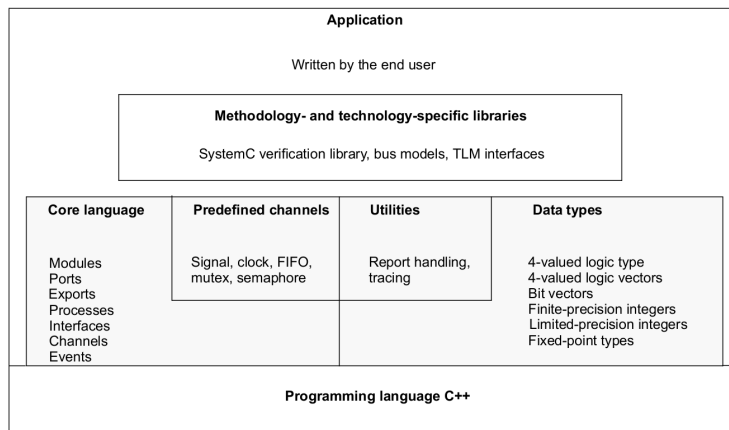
Application

Written by the end user

Methodology- and technology-specific libraries

SystemC verification library, bus models, TLM interfaces

Core language

Modules
Ports
Exports
Processes
Interfaces
Channels
Events

Predefined channels

Signal, clock, FIFO, mutex, semaphore

Utilities

Report handling, tracing

Data types

4-valued logic type
4-valued logic vectors
Bit vectors
Finite-precision integers
Limited-precision integers
Fixed-point types

Programming language C++